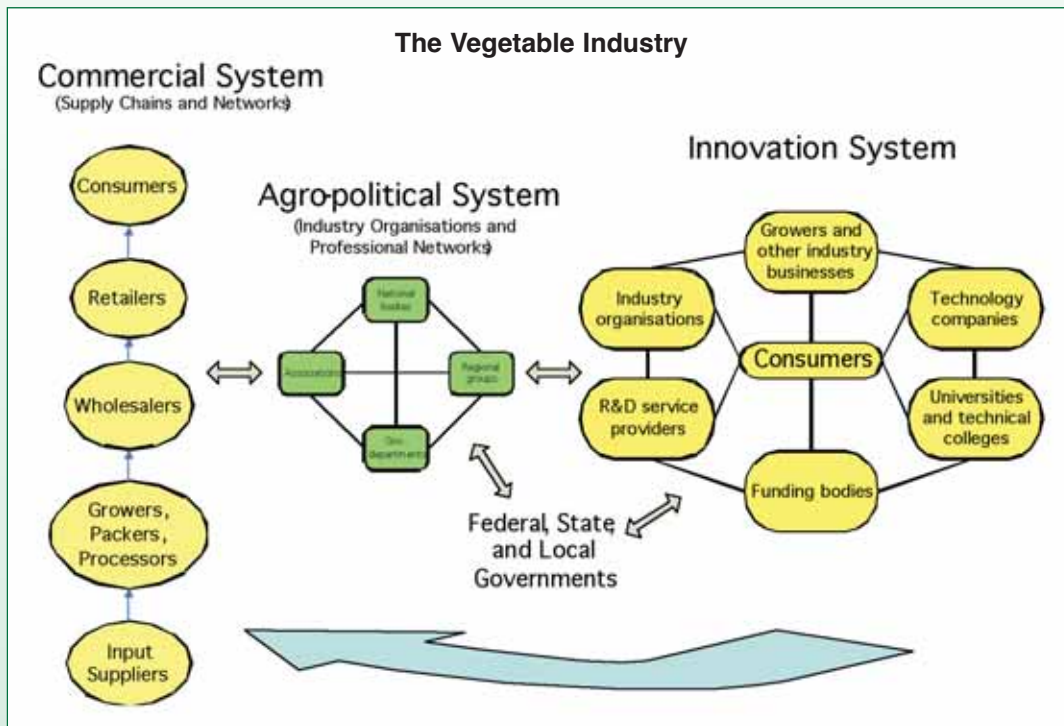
The Vegetable Industry

Commercial System
(Supply Chains and Networks)

Consumers

Retailers

Wholesalers

Growers, Packers, Processors

Input Suppliers

Agro-political System
(Industry Organisations and Professional Networks)

National bodies

Associations

Regional groups

Gov. departments

Federal, State and Local Governments

Innovation System

Growers and other industry businesses

Industry organisations

Technology companies

Consumers

R&D service providers

Universities and technical colleges

Funding bodies